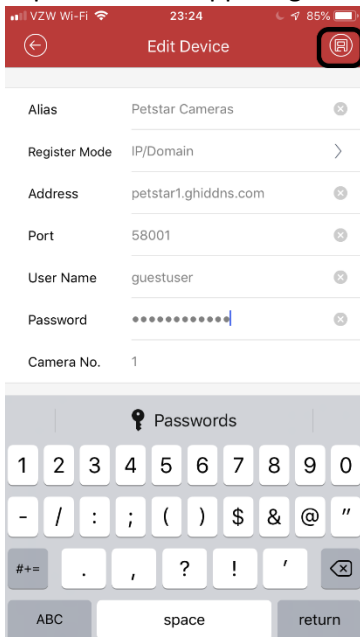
VZW Wi-Fi 23:24 85%

Edit Device

Alias Petstar Cameras

Register Mode IP/Domain

Address petstar1.ghiddns.com

Port 58001

User Name guestuser

Password ••••••••••••

Camera No. 1

Passwords

1 2 3 4 5 6 7 8 9 0

- / : ; ( ) $ & @ "

#+= . , ? ! '

ABC space return